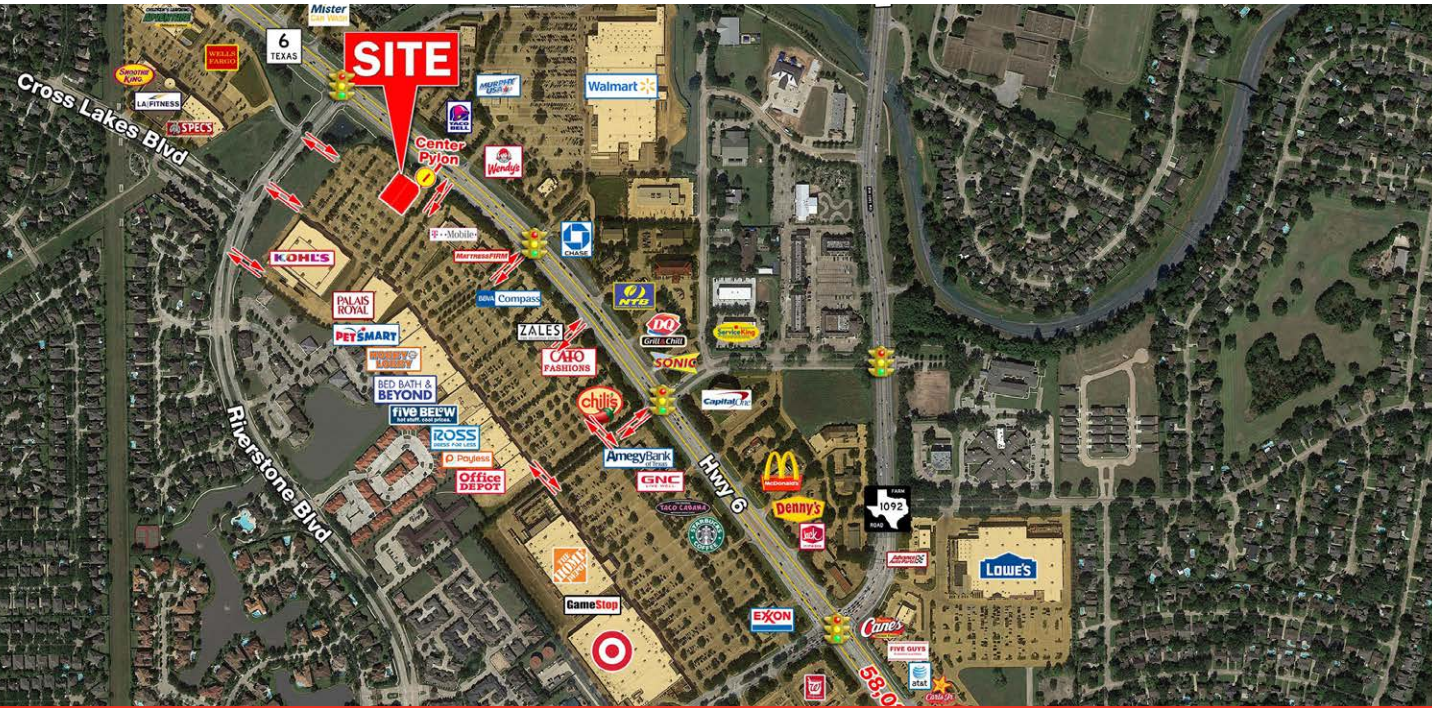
Mister Car Wash
6 TEXAS
SITE
WELLS FARGO
SMOOTHIE KING
LA FITNESS
SPEC'S
Cross Lakes Blvd
MURPHY USA
TACO BELL
Walmart
Center Pylon
Wendy's
T-Mobile
MATTRESS FIRM
CHASE
KOHL'S
PALAIS ROYAL
BBVA Compass
NTB
PETSMART
ZALES
DQ Grill & Chill
Service King
HOBBY LOBBY
CATO FASHIONS
SONIC
BED BATH & BEYOND
chili's
Capital One
five BELOW
ROSS
Payless
Riverstone Blvd
AMEGY BANK of Texas
Hwy 6
Office DEPOT
GNC
McDonald's
TACO CABANA
Denny's
STARBUCKS COFFEE
Jack in the Box
FARM 1092 ROAD
THE HOME DEPOT
LOWE'S
GameStop
EXXON
Cane's
FIVE GUYS
at&t
Carl's Jr.
58,0